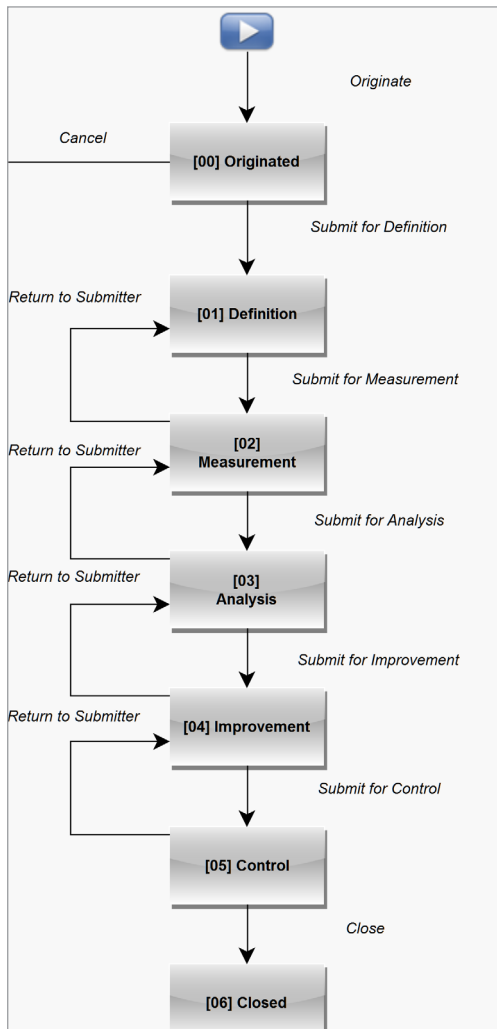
Originate

Cancel

[00] Originated

Submit for Definition

Return to Submitter

[01] Definition

Submit for Measurement

Return to Submitter

[02] Measurement

Submit for Analysis

Return to Submitter

[03] Analysis

Submit for Improvement

Return to Submitter

[04] Improvement

Submit for Control

[05] Control

Close

[06] Closed